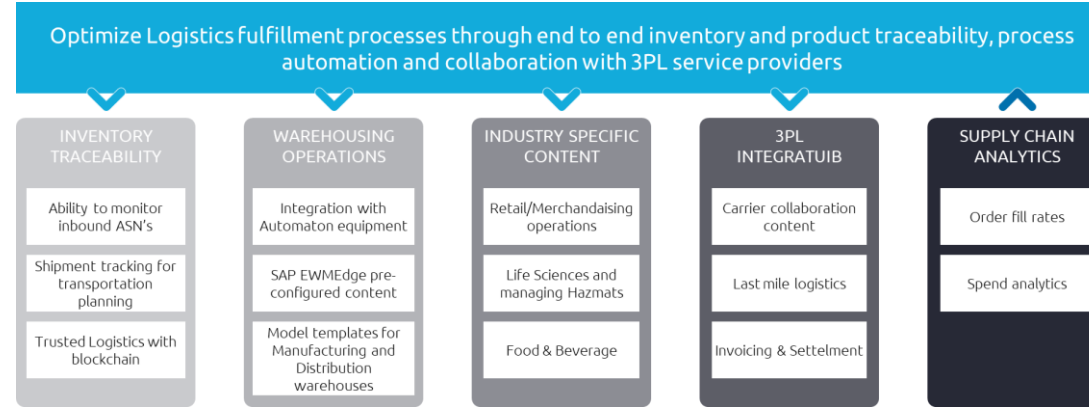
Optimize Logistics fulfillment processes through end to end inventory and product traceability, process automation and collaboration with 3PL service providers

INVENTORY TRACEABILITY

Ability to monitor inbound ASN's

Shipment tracking for transportation planning

Trusted Logistics with blockchain

WAREHOUSING OPERATIONS

Integration with Automaton equipment

SAP EWMEdge pre-configured content

Model templates for Manufacturing and Distribution warehouses

INDUSTRY SPECIFIC CONTENT

Retail/Merchandaising operations

Life Sciences and managing Hazmats

Food & Beverage

3PL INTEGRATUIB

Carrier collaboration content

Last mile logistics

Invoicing & Settelment

SUPPLY CHAIN ANALYTICS

Order fill rates

Spend analytics